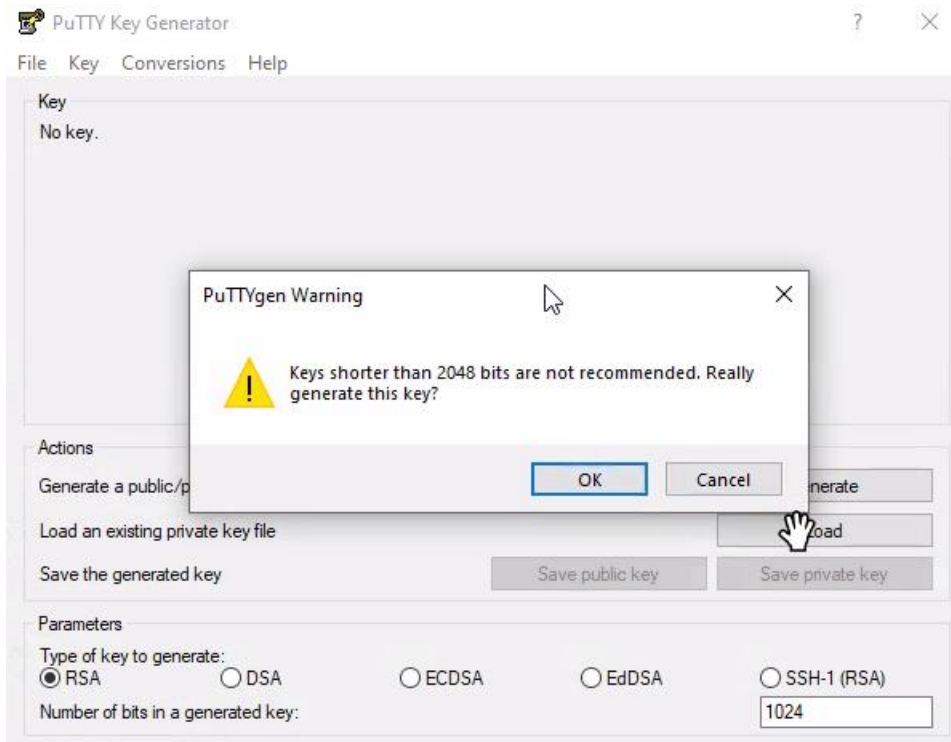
PuTTY Key Generator

? ×

File Key Conversions Help

Key

No key.

PuTTYgen Warning

×

Keys shorter than 2048 bits are not recommended. Really generate this key?

OK Cancel

Actions

Generate a public/p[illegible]

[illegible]nerate

Load an existing private key file

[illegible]oad

Save the generated key

Save public key

Save private key

Parameters

Type of key to generate:

RSA DSA ECDSA EdDSA SSH-1 (RSA)

Number of bits in a generated key:

1024